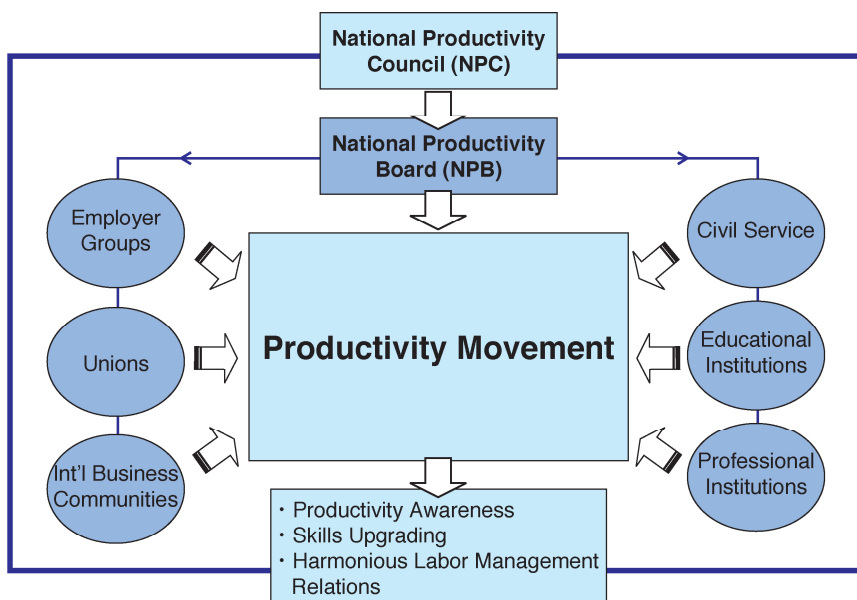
National Productivity Council (NPC)

National Productivity Board (NPB)

Employer Groups

Unions

Int'l Business Communities

Productivity Movement

Civil Service

Educational Institutions

Professional Institutions

・Productivity Awareness
・Skills Upgrading
・Harmonious Labor Management Relations